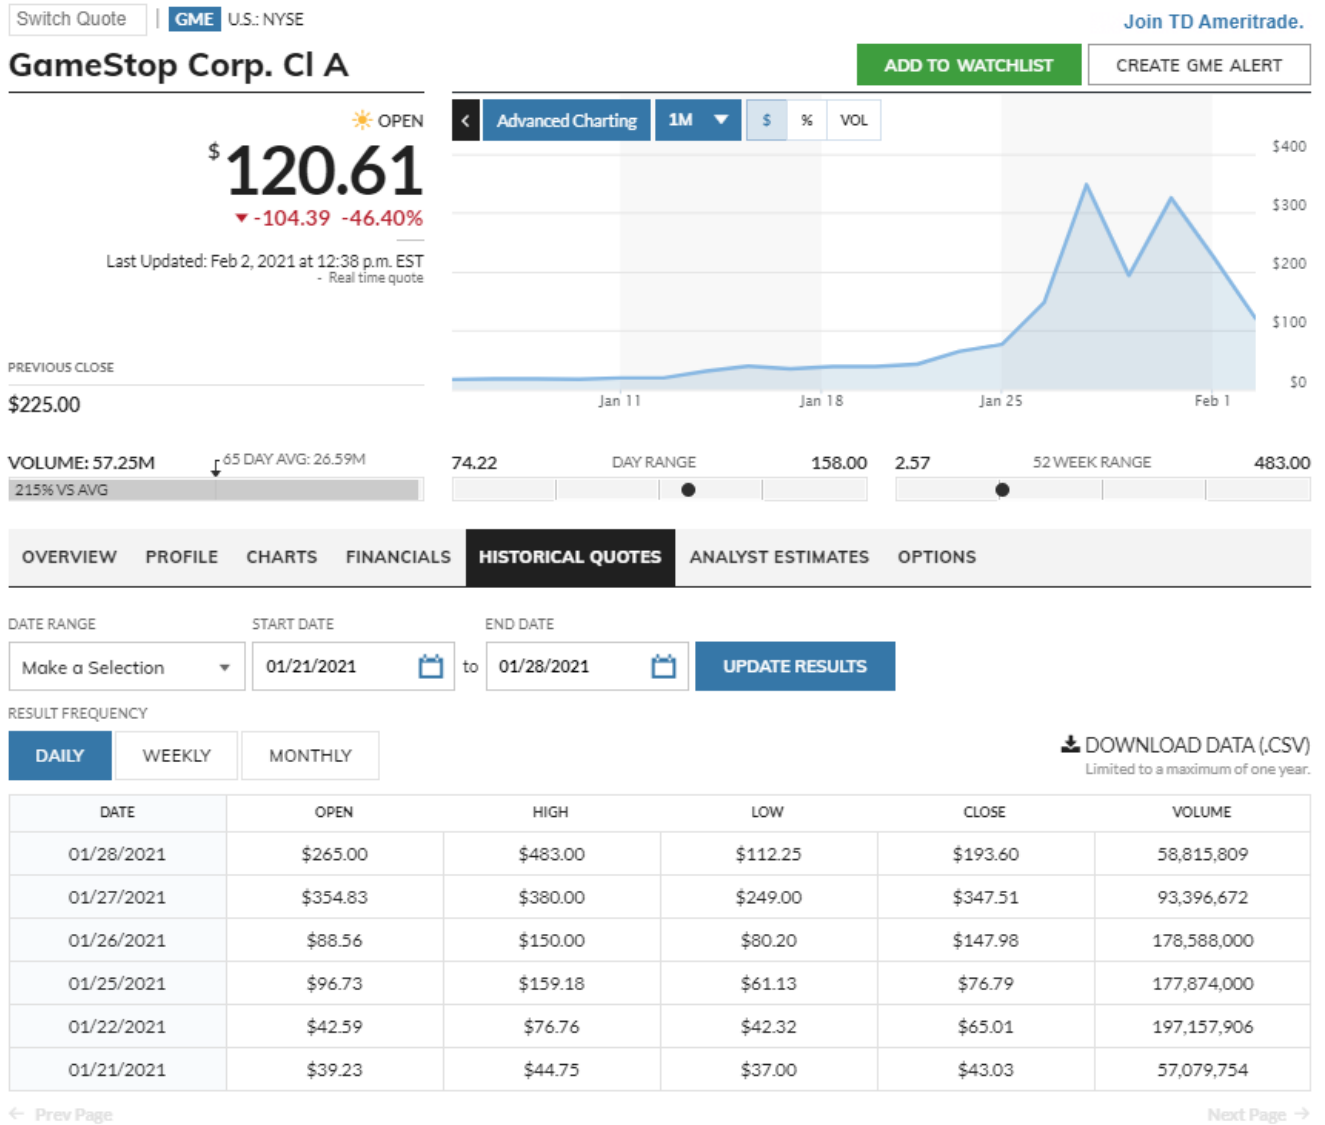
Switch Quote | GME U.S.: NYSE

Join TD Ameritrade.

GameStop Corp. Cl A

ADD TO WATCHLIST

CREATE GME ALERT

OPEN

$ 120.61

-104.39 -46.40%

Last Updated: Feb 2, 2021 at 12:38 p.m. EST
- Real time quote

Advanced Charting 1M $ % VOL

$400
$300
$200
$100
$0

Jan 11 Jan 18 Jan 25 Feb 1

PREVIOUS CLOSE

$225.00

VOLUME: 57.25M

65 DAY AVG: 26.59M

215% VS AVG

74.22 DAY RANGE 158.00

2.57 52 WEEK RANGE 483.00

OVERVIEW PROFILE CHARTS FINANCIALS HISTORICAL QUOTES ANALYST ESTIMATES OPTIONS

DATE RANGE

Make a Selection

START DATE

01/21/2021

to

END DATE

01/28/2021

UPDATE RESULTS

RESULT FREQUENCY

DAILY WEEKLY MONTHLY

DOWNLOAD DATA (.CSV)
Limited to a maximum of one year.

| DATE | OPEN | HIGH | LOW | CLOSE | VOLUME |
|---|---|---|---|---|---|
| 01/28/2021 | $265.00 | $483.00 | $112.25 | $193.60 | 58,815,809 |
| 01/27/2021 | $354.83 | $380.00 | $249.00 | $347.51 | 93,396,672 |
| 01/26/2021 | $88.56 | $150.00 | $80.20 | $147.98 | 178,588,000 |
| 01/25/2021 | $96.73 | $159.18 | $61.13 | $76.79 | 177,874,000 |
| 01/22/2021 | $42.59 | $76.76 | $42.32 | $65.01 | 197,157,906 |
| 01/21/2021 | $39.23 | $44.75 | $37.00 | $43.03 | 57,079,754 |

Prev Page

Next Page